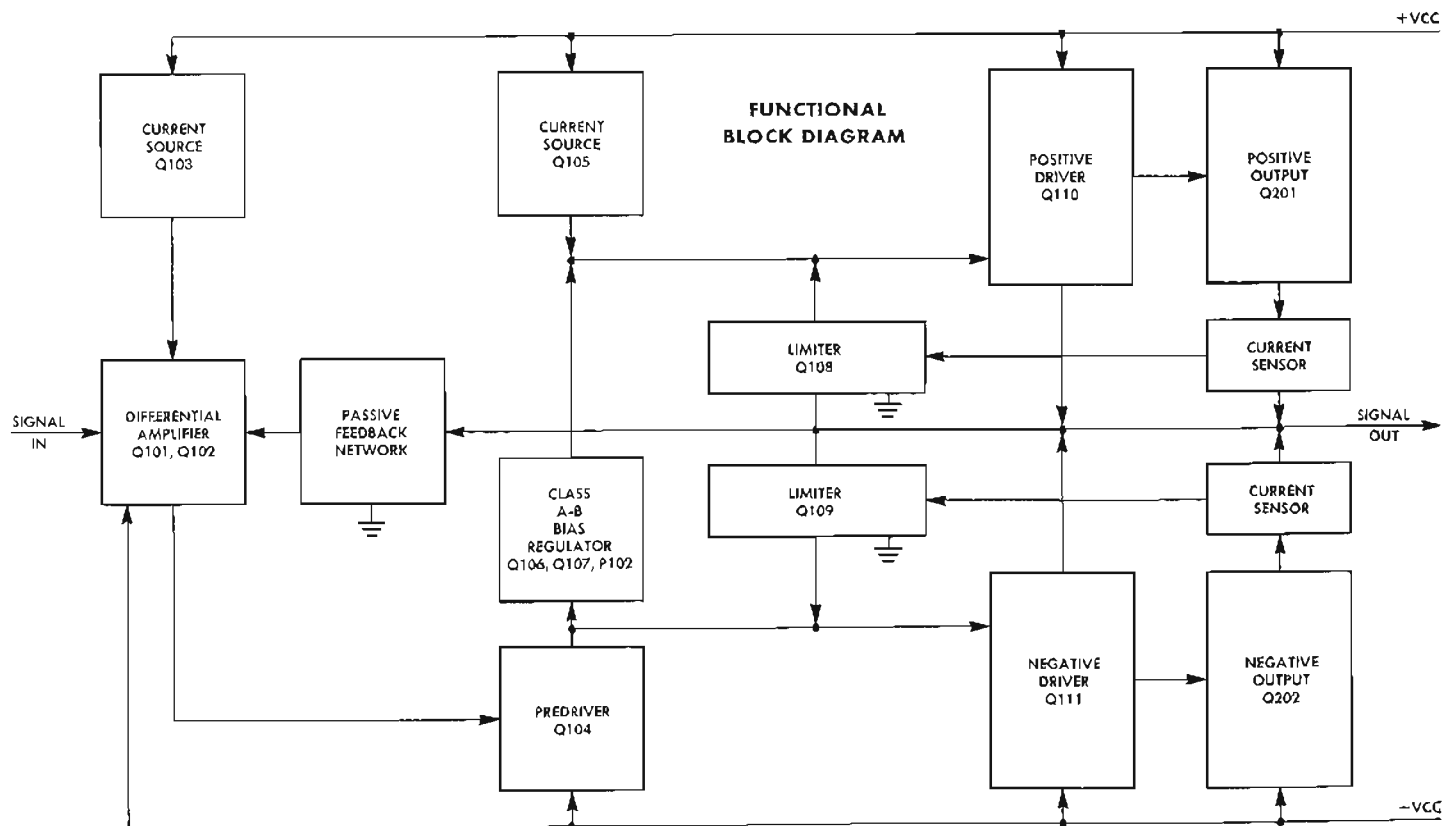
+VCC

CURRENT SOURCE Q103

CURRENT SOURCE Q105

FUNCTIONAL BLOCK DIAGRAM

POSITIVE DRIVER Q110

POSITIVE OUTPUT Q201

LIMITER Q108

CURRENT SENSOR

SIGNAL IN

DIFFERENTIAL AMPLIFIER Q101, Q102

PASSIVE FEEDBACK NETWORK

SIGNAL OUT

CLASS A-B BIAS REGULATOR Q106, Q107, P102

LIMITER Q109

CURRENT SENSOR

NEGATIVE DRIVER Q111

NEGATIVE OUTPUT Q202

PREDRIVER Q104

−VCC